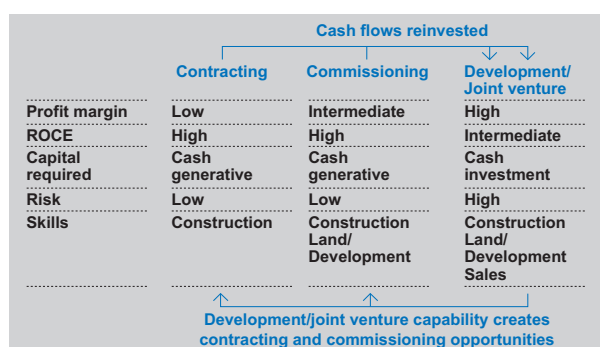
Cash flows reinvested

| | Contracting | Commissioning | Development/ Joint venture |
|---|---|---|---|
| Profit margin | Low | Intermediate | High |
| ROCE | High | High | Intermediate |
| Capital required | Cash generative | Cash generative | Cash investment |
| Risk | Low | Low | High |
| Skills | Construction | Construction Land/ Development | Construction Land/ Development Sales |

Development/joint venture capability creates contracting and commissioning opportunities